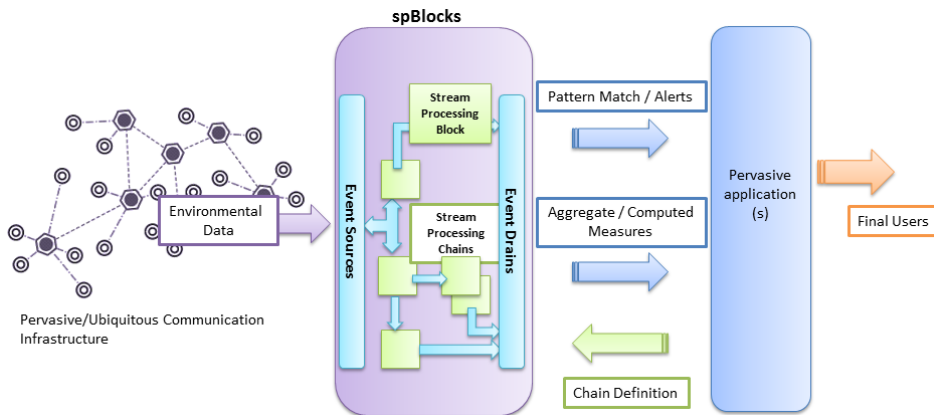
spBlocks

Environmental Data

Pervasive/Ubiquitous Communication Infrastructure

Event Sources

Stream Processing Block

Stream Processing Chains

Event Drains

Pattern Match / Alerts

Aggregate / Computed Measures

Chain Definition

Pervasive application (s)

Final Users